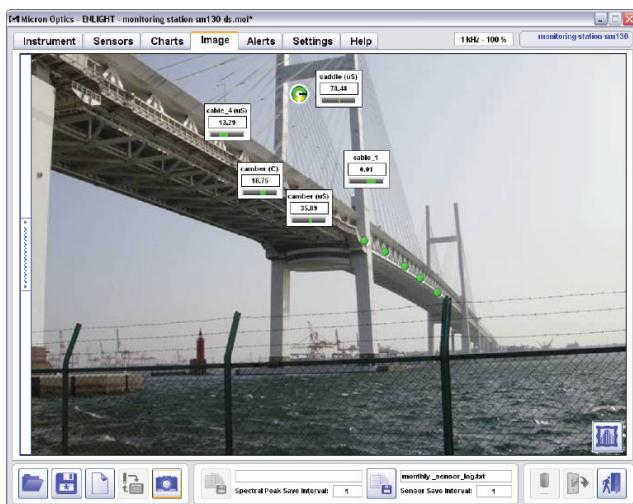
Micron Optics - ENLIGHT - monitoring station sm130 ds.moi*

Instrument Sensors Charts Image Alerts Settings Help

1 kHz - 100 %

monitoring station sm130

saddle (uS)
78.48

cable_4 (uS)
13.29

cable_1
0.01

camber (C)
18.75

camber (uS)
35.89

Spectral Peak Save Interval: 1

monthly_sensor_log.txt

Sensor Save Interval: 1